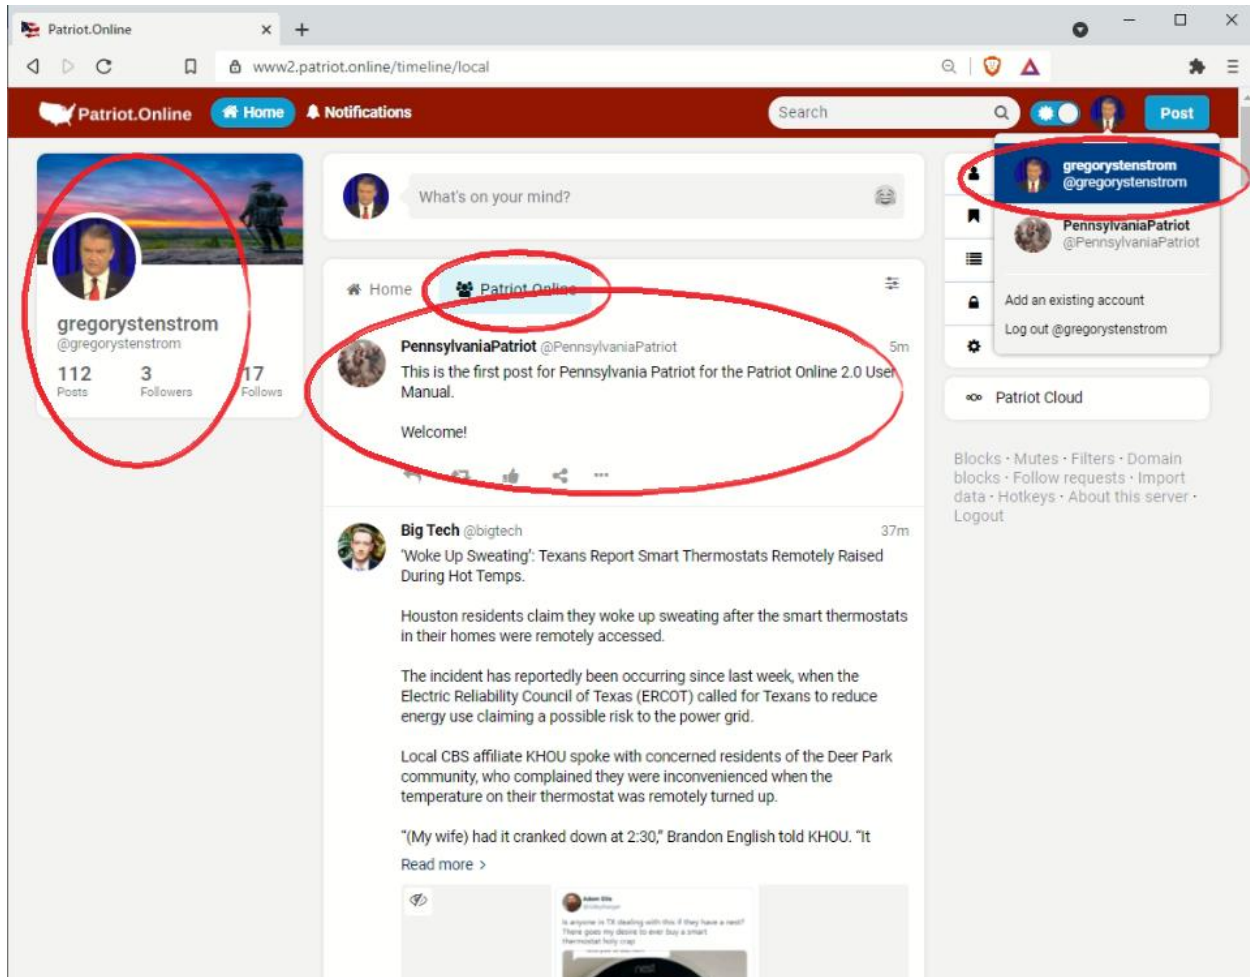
Patriot.Online ×

www2.patriot.online/timeline/local

Patriot.Online Home Notifications Search Post

gregorystenstrom
@gregorystenstrom

PennsylvaniaPatriot
@PennsylvaniaPatriot

Add an existing account

Log out @gregorystenstrom

gregorystenstrom
@gregorystenstrom

| 112 | 3 | 17 |
|---|---|---|
| Posts | Followers | Follows |

What's on your mind?

Home Patriot Online

PennsylvaniaPatriot @PennsylvaniaPatriot 5m
This is the first post for Pennsylvania Patriot for the Patriot Online 2.0 User Manual.

Welcome!

Big Tech @bigtech 37m
'Woke Up Sweating': Texans Report Smart Thermostats Remotely Raised During Hot Temps.

Houston residents claim they woke up sweating after the smart thermostats in their homes were remotely accessed.

The incident has reportedly been occurring since last week, when the Electric Reliability Council of Texas (ERCOT) called for Texans to reduce energy use claiming a possible risk to the power grid.

Local CBS affiliate KHOU spoke with concerned residents of the Deer Park community, who complained they were inconvenienced when the temperature on their thermostat was remotely turned up.

"(My wife) had it cranked down at 2:30," Brandon English told KHOU. "It

Read more >

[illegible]

Patriot Cloud

Blocks · Mutes · Filters · Domain blocks · Follow requests · Import data · Hotkeys · About this server · Logout